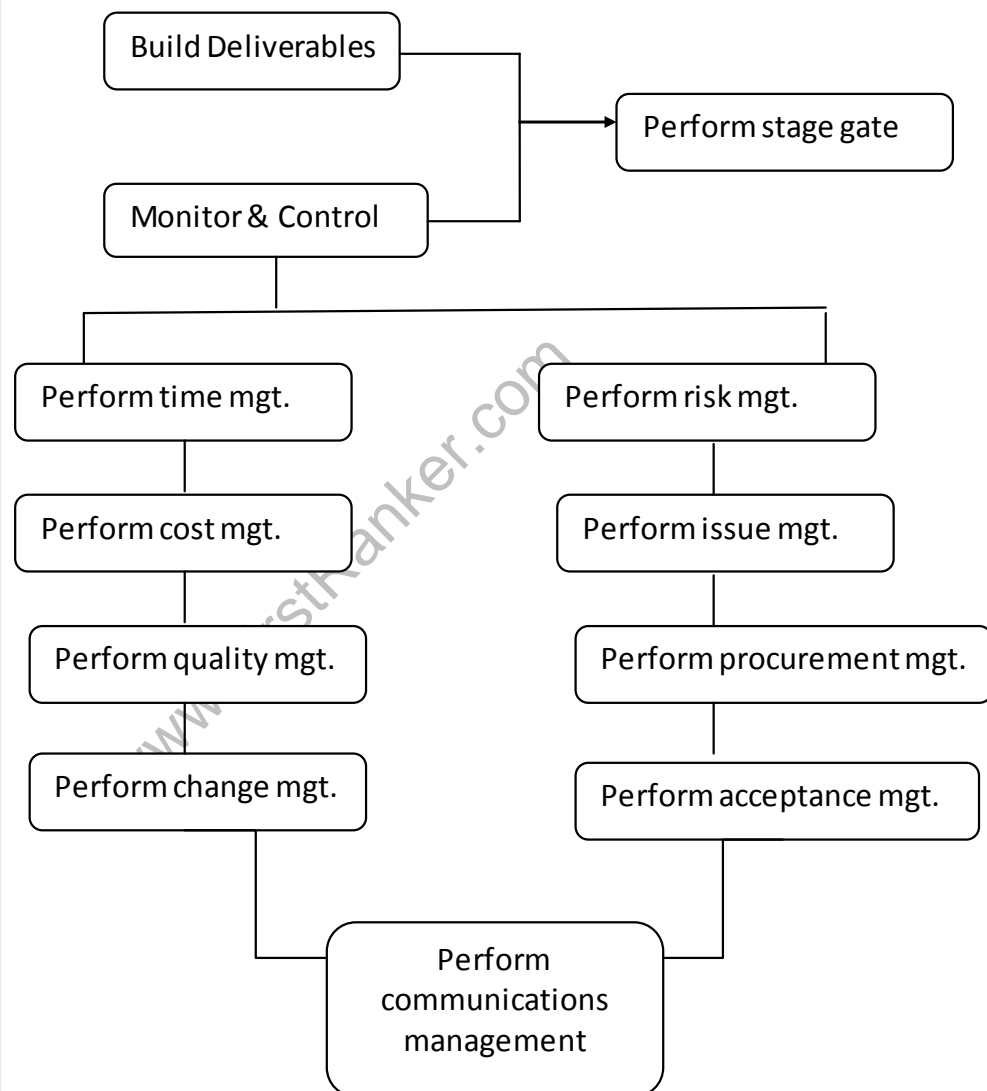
Build Deliverables

Perform stage gate

Monitor & Control

Perform time mgt.

Perform risk mgt.

Perform cost mgt.

Perform issue mgt.

Perform quality mgt.

Perform procurement mgt.

Perform change mgt.

Perform acceptance mgt.

Perform communications management

www.FirstRanker.com